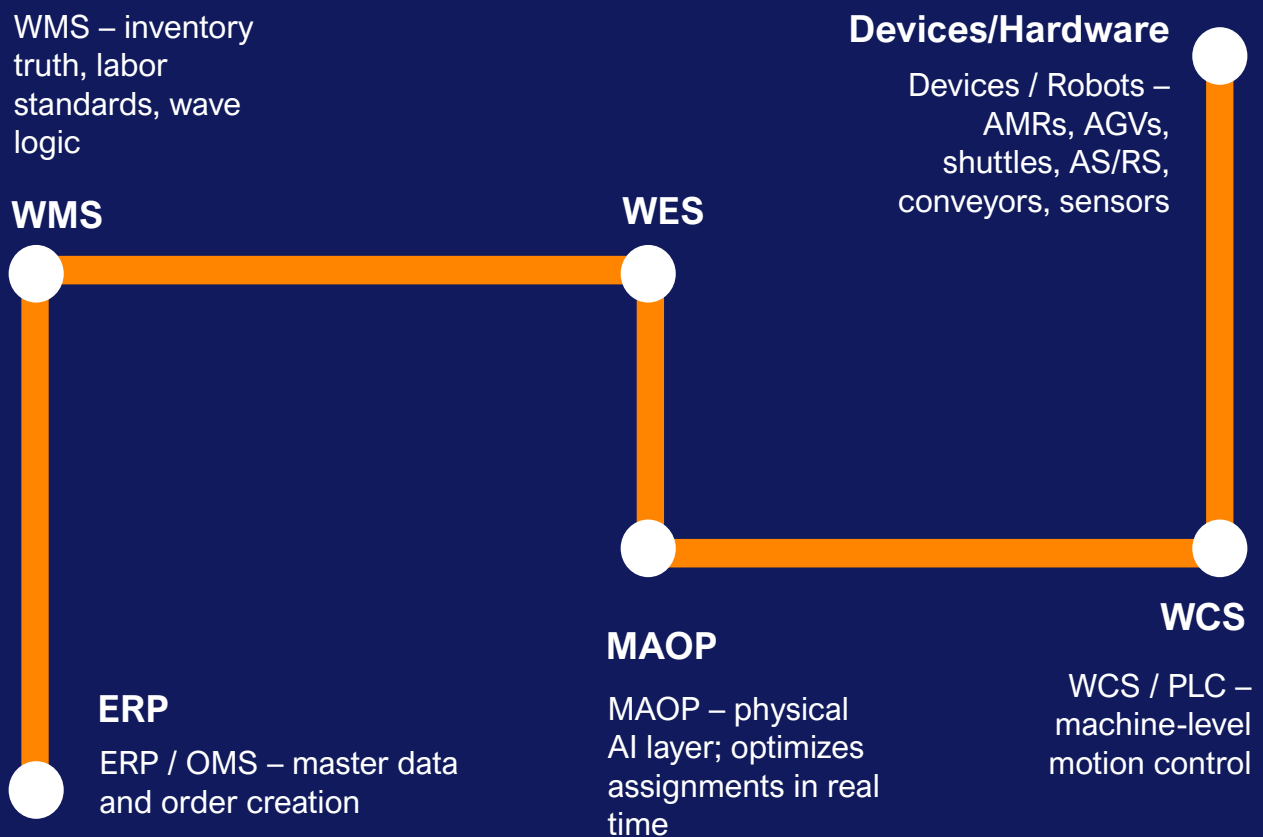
WMS – inventory truth, labor standards, wave logic

WMS

Devices/Hardware

Devices / Robots – AMRs, AGVs, shuttles, AS/RS, conveyors, sensors

WES

WCS

MAOP

ERP

ERP / OMS – master data and order creation

MAOP – physical AI layer; optimizes assignments in real time

WCS / PLC – machine-level motion control